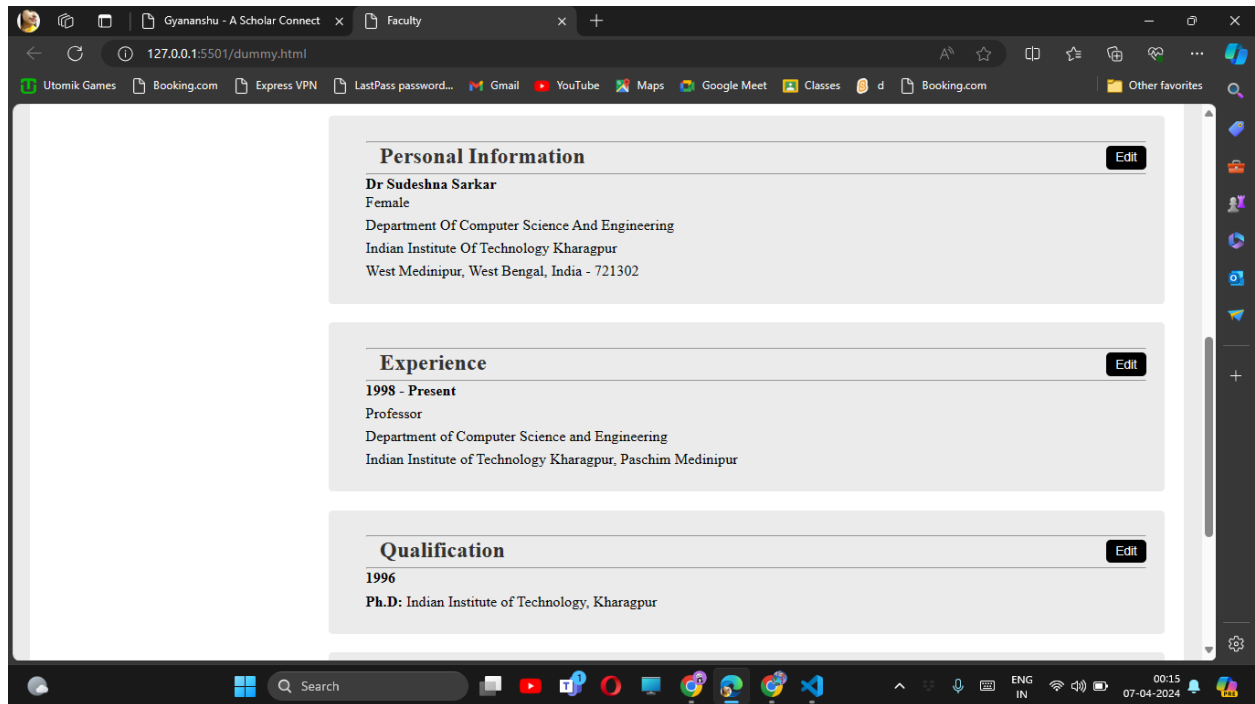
Gyananshu - A Scholar Connect ×
Faculty ×
127.0.0.1:5501/dummy.html

Utomik Games | Booking.com | Express VPN | LastPass password... | Gmail | YouTube | Maps | Google Meet | Classes | d | Booking.com | Other favorites

Personal Information
Edit
Dr Sudeshna Sarkar
Female
Department Of Computer Science And Engineering
Indian Institute Of Technology Kharagpur
West Medinipur, West Bengal, India - 721302

Experience
Edit
1998 - Present
Professor
Department of Computer Science and Engineering
Indian Institute of Technology Kharagpur, Paschim Medinipur

Qualification
Edit
1996
Ph.D: Indian Institute of Technology, Kharagpur

Search
ENG IN
00:15
07-04-2024